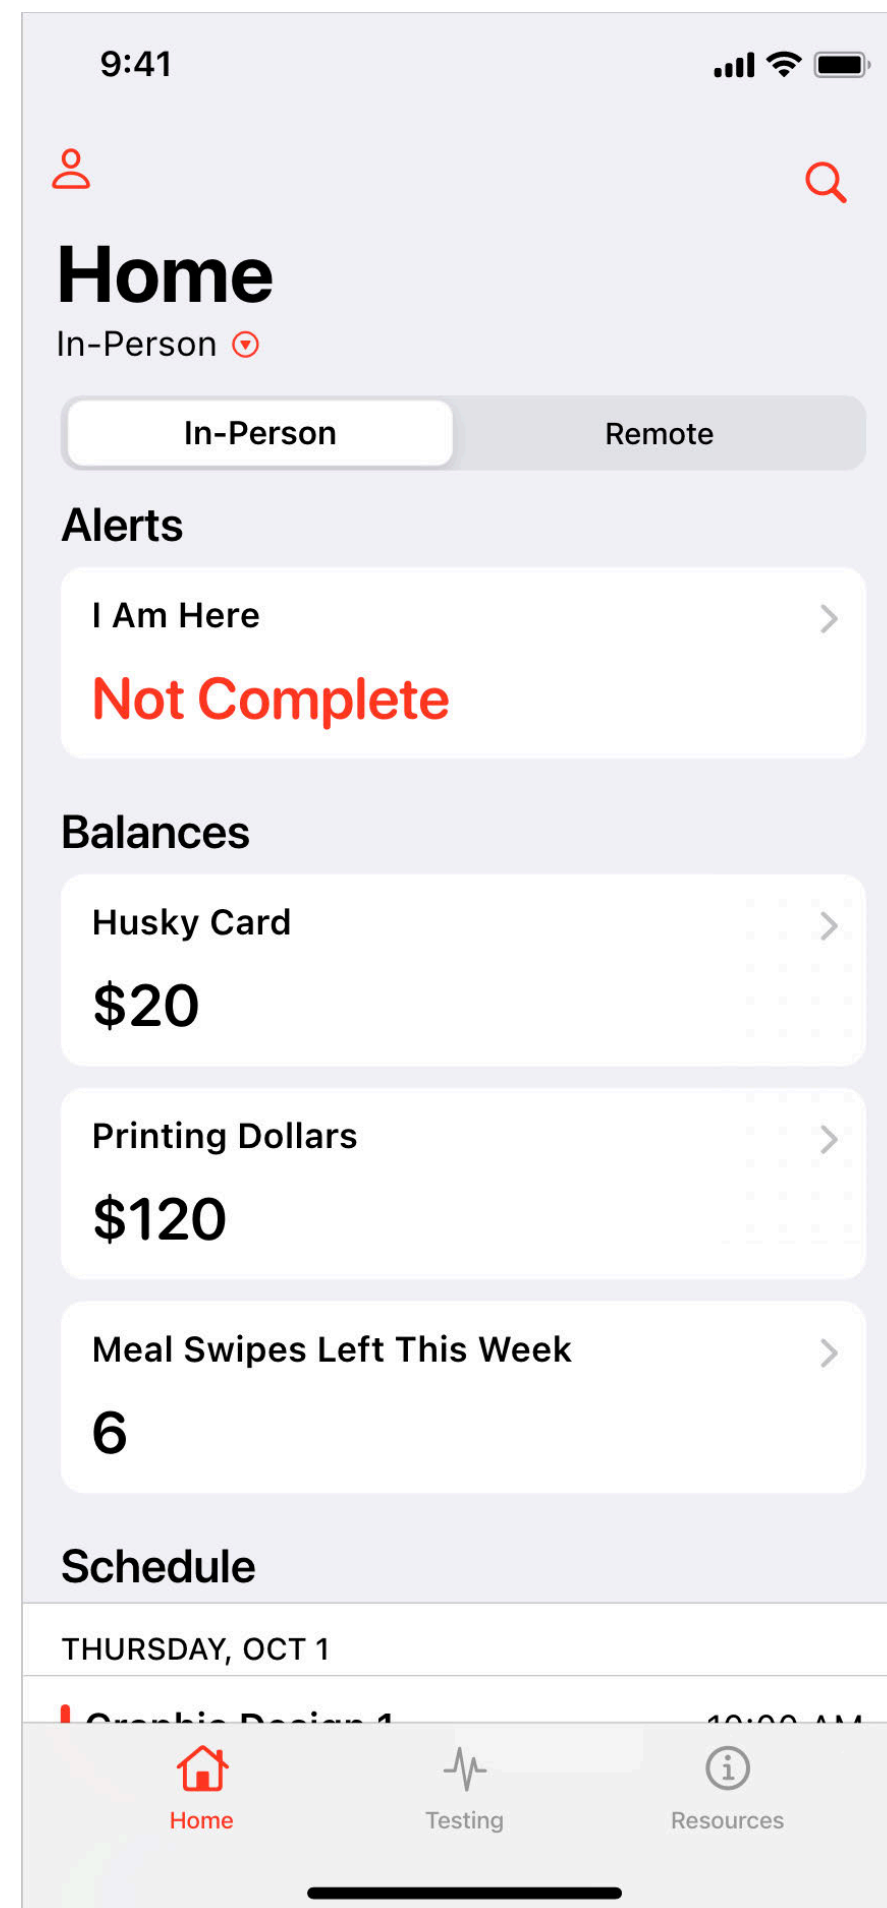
9:41

Home

In-Person

In-Person | Remote

Alerts

I Am Here

Not Complete

Balances

Husky Card

$20

Printing Dollars

$120

Meal Swipes Left This Week

6

Schedule

THURSDAY, OCT 1

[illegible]

Home Testing Resources